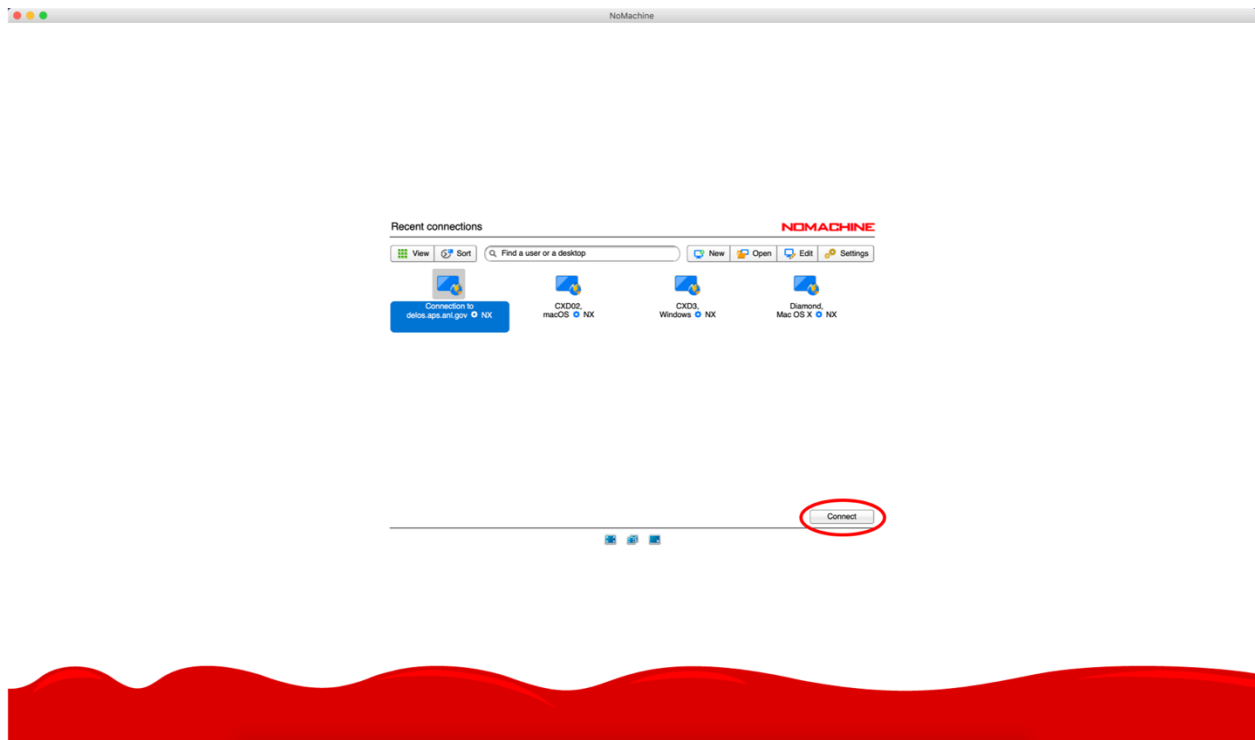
NoMachine

Recent connections

NOMACHINE

View Sort Find a user or a desktop New Open Edit Settings

Connection to delos.aps.anl.gov NX

CXD02, macOS NX

CXD3, Windows NX

Diamond, Mac OS X NX

Connect